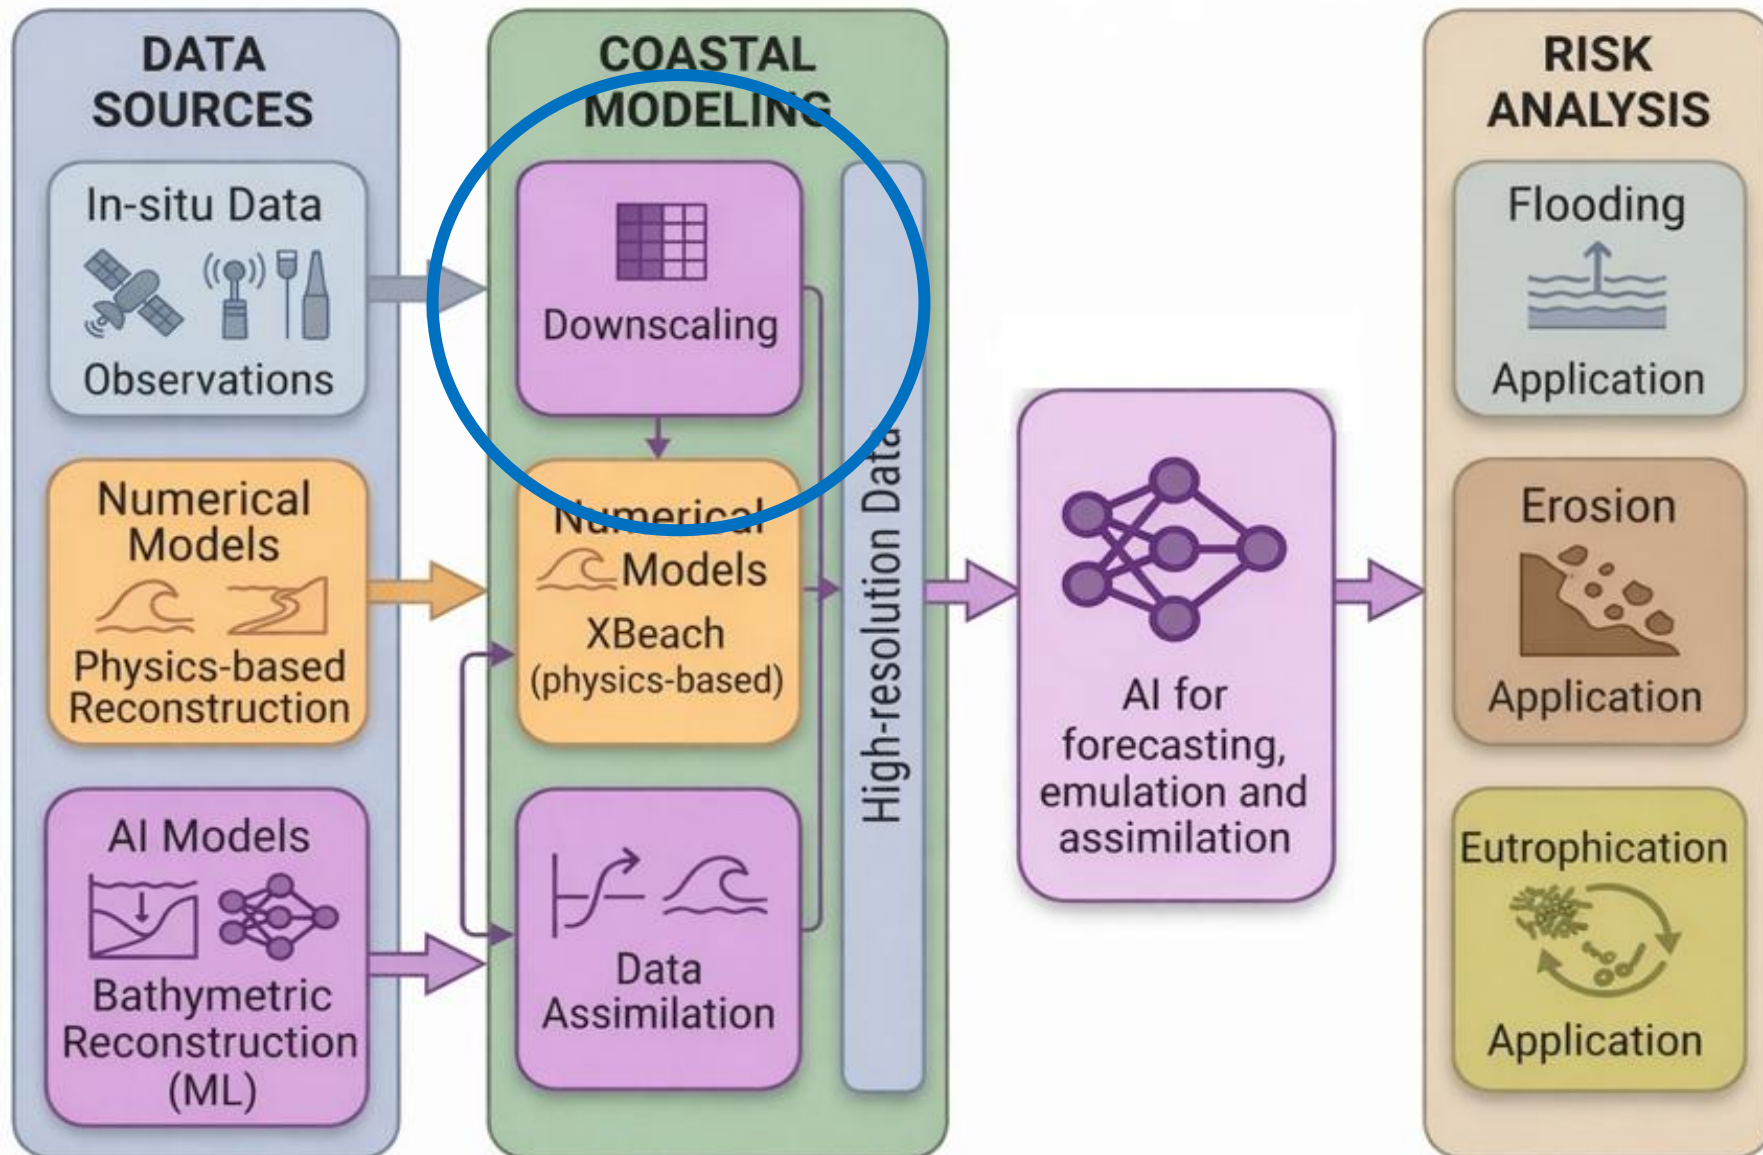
DATA SOURCES

In-situ Data

Observations

Numerical Models

Physics-based Reconstruction

AI Models

Bathymetric Reconstruction (ML)

COASTAL MODELING

Downscaling

Numerical Models

XBeach (physics-based)

Data Assimilation

High-resolution Data

AI for forecasting, emulation and assimilation

RISK ANALYSIS

Flooding

Application

Erosion

Application

Eutrophication

Application